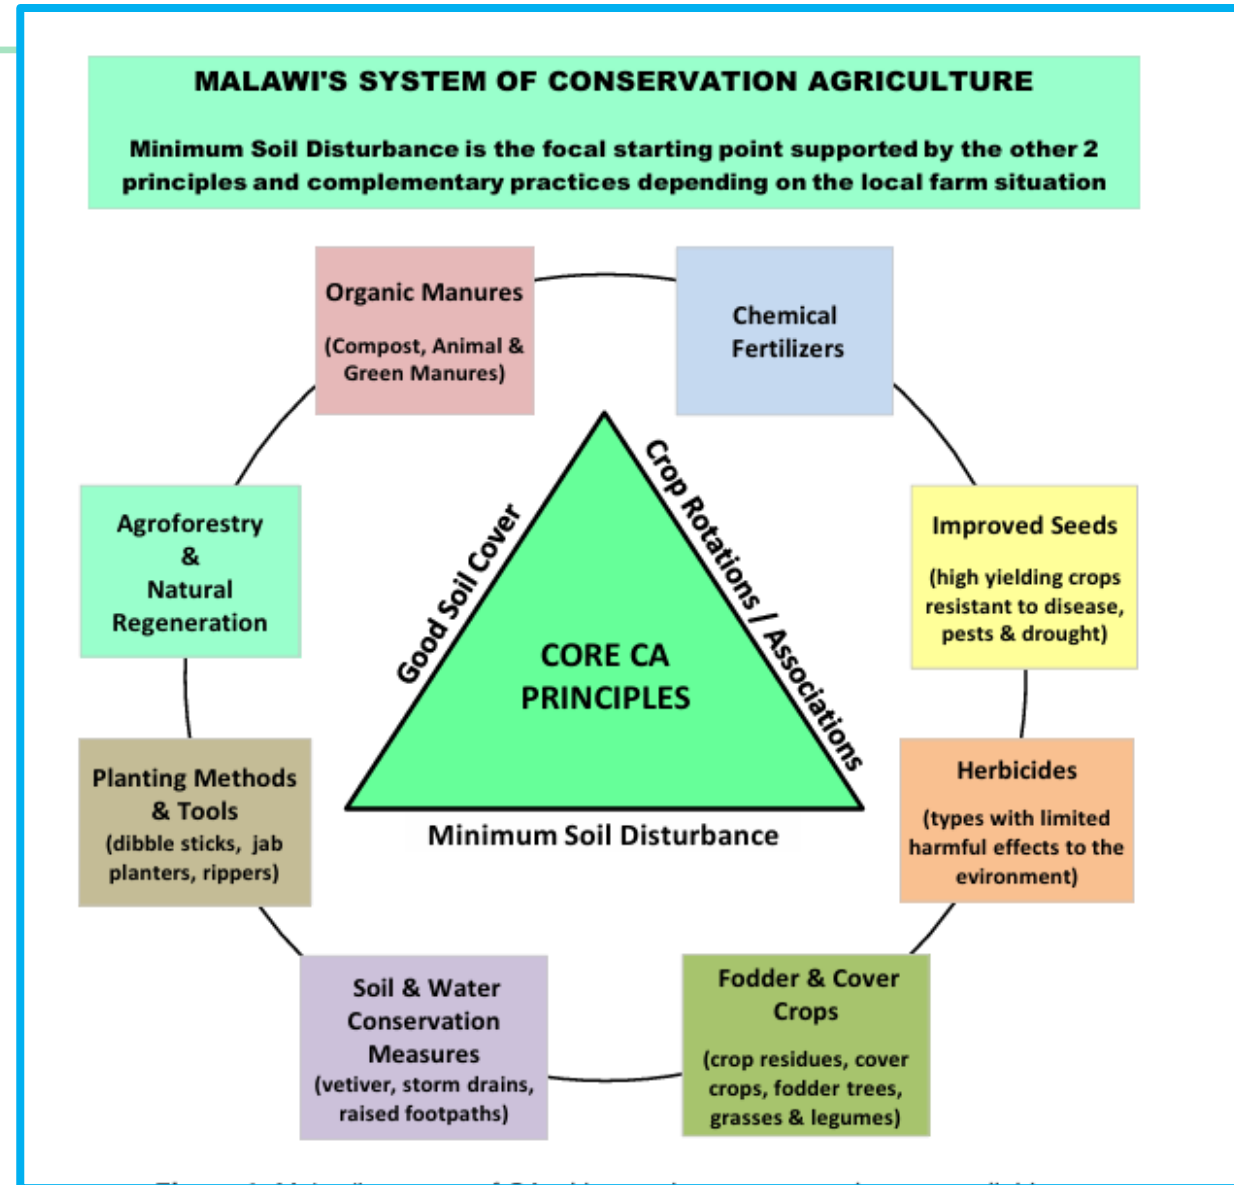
MALAWI'S SYSTEM OF CONSERVATION AGRICULTURE

Minimum Soil Disturbance is the focal starting point supported by the other 2 principles and complementary practices depending on the local farm situation

Organic Manures

(Compost, Animal & Green Manures)

Chemical Fertilizers

Agroforestry & Natural Regeneration

Improved Seeds

(high yielding crops resistant to disease, pests & drought)

Good Soil Cover

Crop Rotations / Associations

CORE CA PRINCIPLES

Minimum Soil Disturbance

Planting Methods & Tools (dibble sticks, jab planters, rippers)

Herbicides

(types with limited harmful effects to the evironment)

Soil & Water Conservation Measures (vetiver, storm drains, raised footpaths)

Fodder & Cover Crops

(crop residues, cover crops, fodder trees, grasses & legumes)

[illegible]